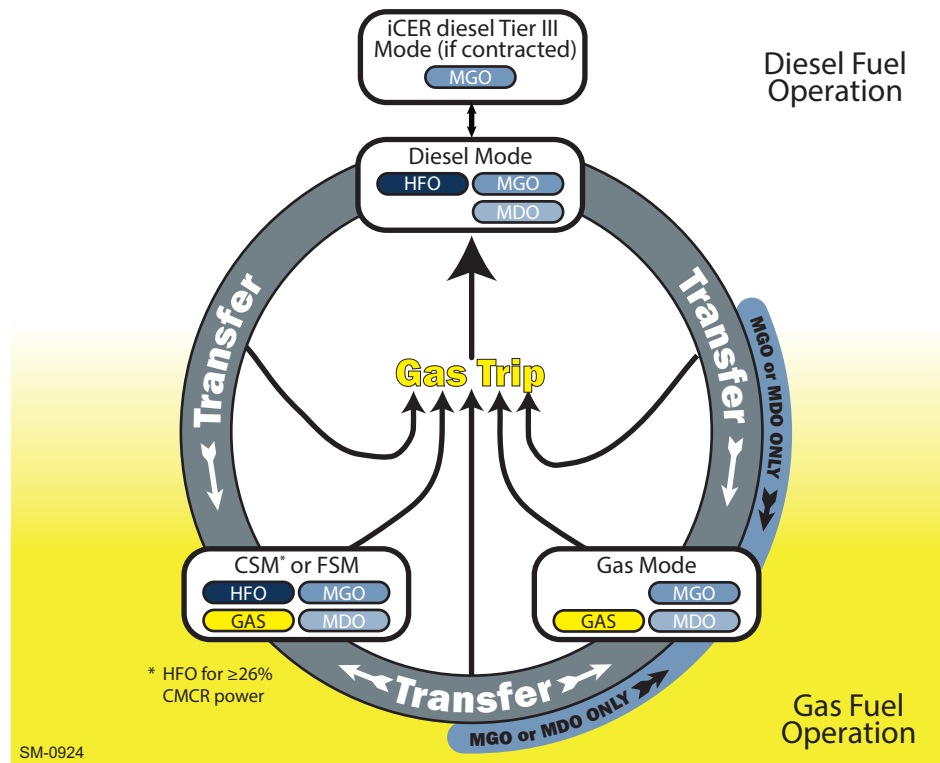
iCER diesel Tier III Mode (if contracted)
MGO

Diesel Fuel Operation

Diesel Mode
HFO
MGO
MDO

Transfer

Transfer

MGO or MDO ONLY

Gas Trip

CSM* or FSM
HFO
MGO
GAS
MDO

Gas Mode
MGO
GAS
MDO

* HFO for ≥26% CMCR power

Transfer

MGO or MDO ONLY

Gas Fuel Operation

SM-0924